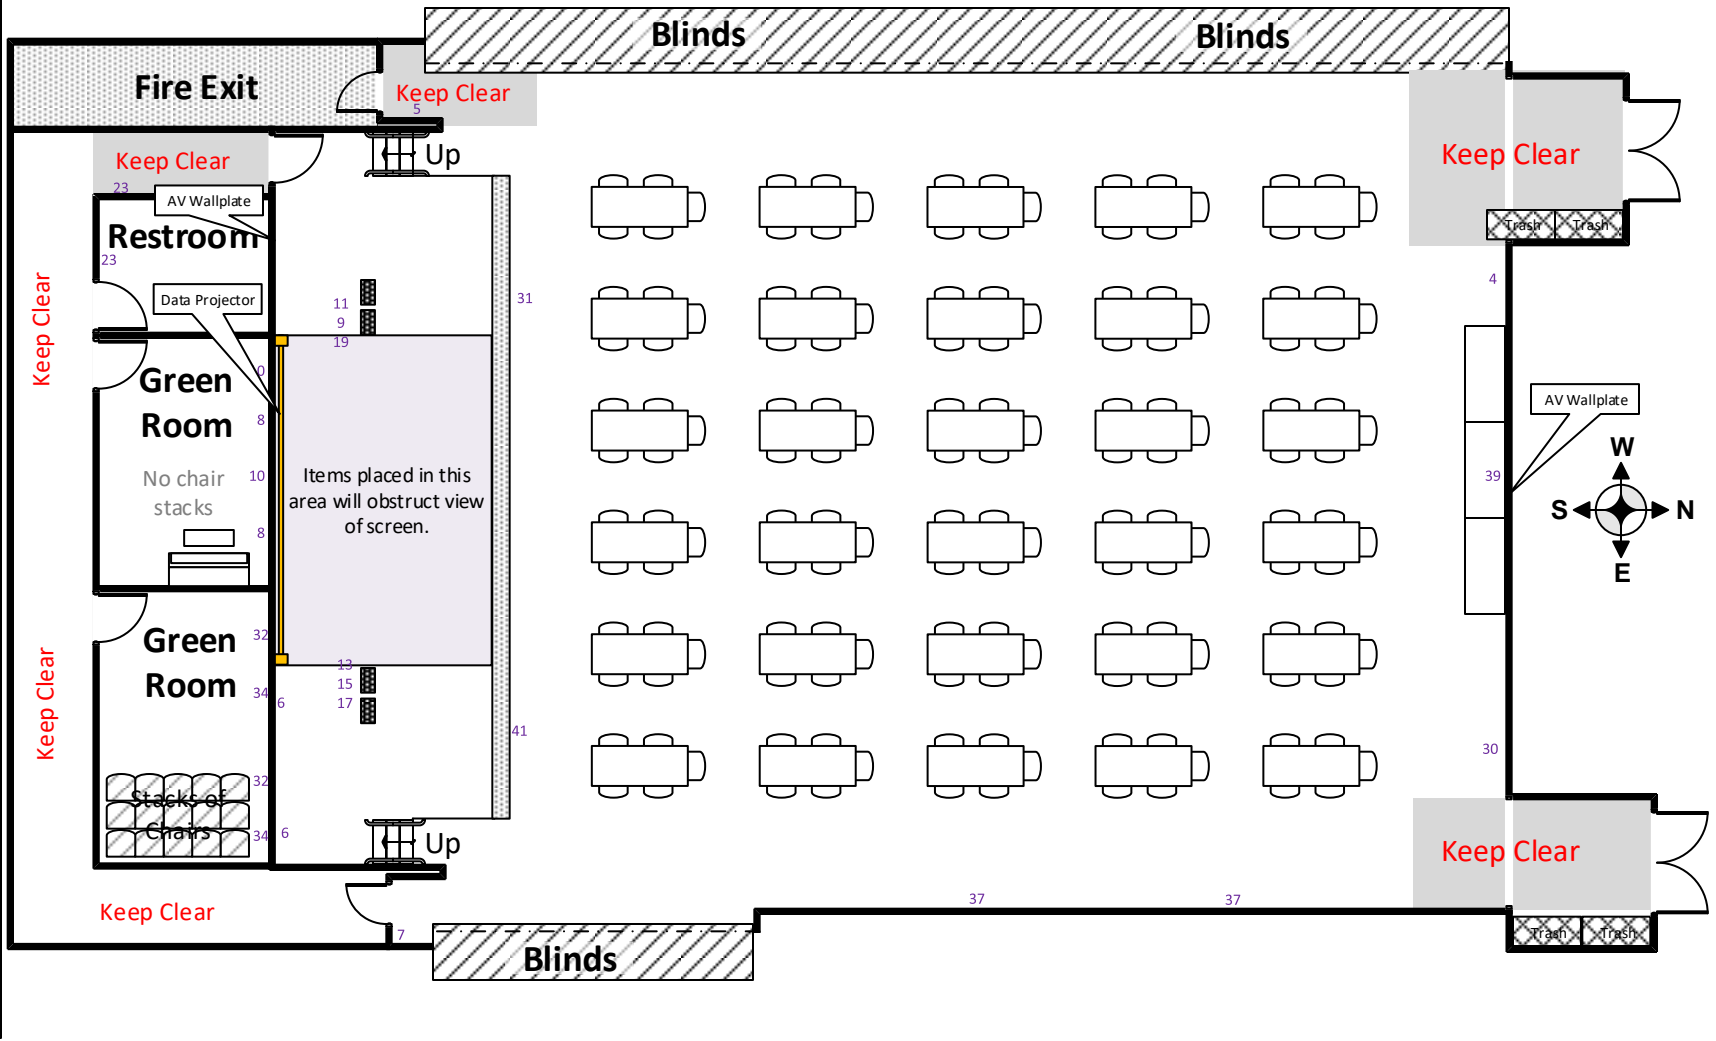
Blinds

Blinds

Fire Exit

Keep Clear

5

Keep Clear

Keep Clear

23

AV Wallplate

Up

Restroom

23

Trash Trash

Keep Clear

Data Projector

11

9

19

31

4

Green Room

0

8

No chair stacks

10

8

Items placed in this area will obstruct view of screen.

AV Wallplate

W

39

S

N

E

Keep Clear

Green Room

32

34

6

13

15

17

41

30

Stacks of Chairs

32

34

6

Up

Keep Clear

Keep Clear

37

37

7

Blinds

Trash Trash